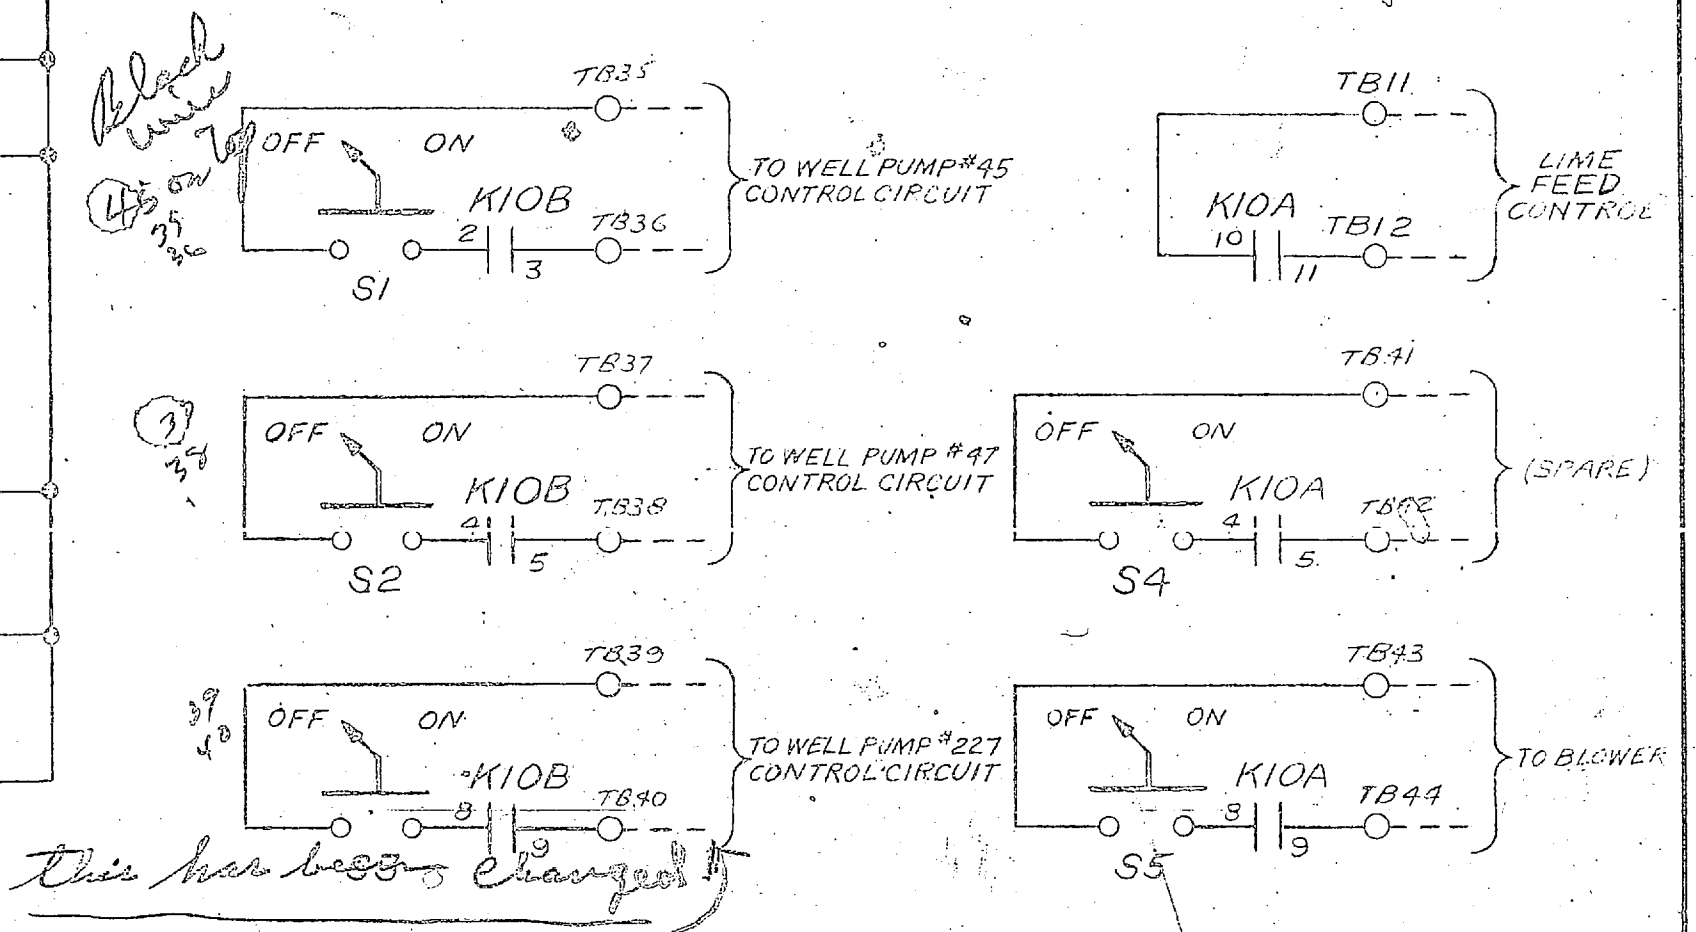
Black wire 45 on top
35
36

TB35
OFF ON
KIOB
2 3
TB36
S1
TO WELL PUMP #45 CONTROL CIRCUIT

TB11
KIOA
10 11
TB12
LIME FEED CONTROL

37
38

TB37
OFF ON
KIOB
4 5
TB38
S2
TO WELL PUMP #47 CONTROL CIRCUIT

TB41
OFF ON
KIOA
4 5
TB42
S4
(SPARE)

39
40

TB39
OFF ON
KIOB
8 9
TB40
TO WELL PUMP #227 CONTROL CIRCUIT

TB43
OFF ON
KIOA
8 9
TB44
S5
TO BLOWER

This has been changed!